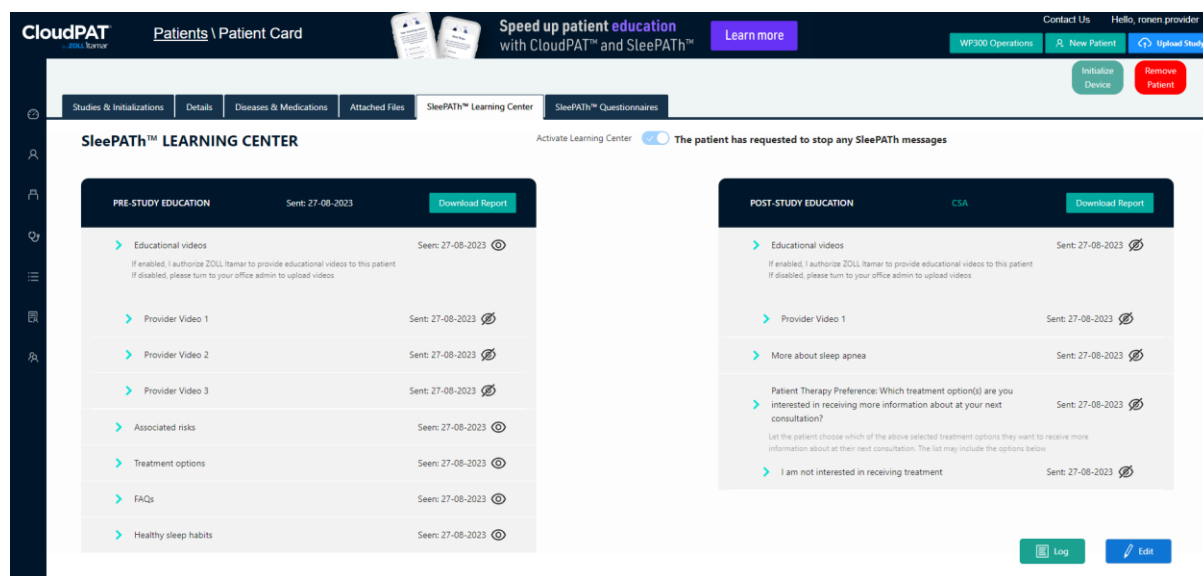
CloudPAT by ZOLL Itamar

Patients \ Patient Card

Speed up patient education with CloudPAT™ and SleePATh™

Learn more

Contact Us Hello, ronen.provider

WP300 Operations New Patient Upload Study

Initialize Device

Remove Patient

Studies & Initializations | Details | Diseases & Medications | Attached Files | SleePATh™ Learning Center | SleePATh™ Questionnaires

SleePATh™ LEARNING CENTER

Activate Learning Center The patient has requested to stop any SleePATh messages

PRE-STUDY EDUCATION Sent: 27-08-2023 Download Report

Educational videos Seen: 27-08-2023
If enabled, I authorize ZOLL Itamar to provide educational videos to this patient
If disabled, please turn to your office admin to upload videos

Provider Video 1 Sent: 27-08-2023

Provider Video 2 Sent: 27-08-2023

Provider Video 3 Sent: 27-08-2023

Associated risks Seen: 27-08-2023

Treatment options Seen: 27-08-2023

FAQs Seen: 27-08-2023

Healthy sleep habits Seen: 27-08-2023

POST-STUDY EDUCATION CSA Download Report

Educational videos Seen: 27-08-2023
If enabled, I authorize ZOLL Itamar to provide educational videos to this patient
If disabled, please turn to your office admin to upload videos

Provider Video 1 Sent: 27-08-2023

More about sleep apnea Sent: 27-08-2023

Patient Therapy Preference: Which treatment option(s) are you interested in receiving more information about at your next consultation? Sent: 27-08-2023
Let the patient choose which of the above selected treatment options they want to receive more information about at their next consultation. The list may include the options below

I am not interested in receiving treatment Sent: 27-08-2023

Log

Edit